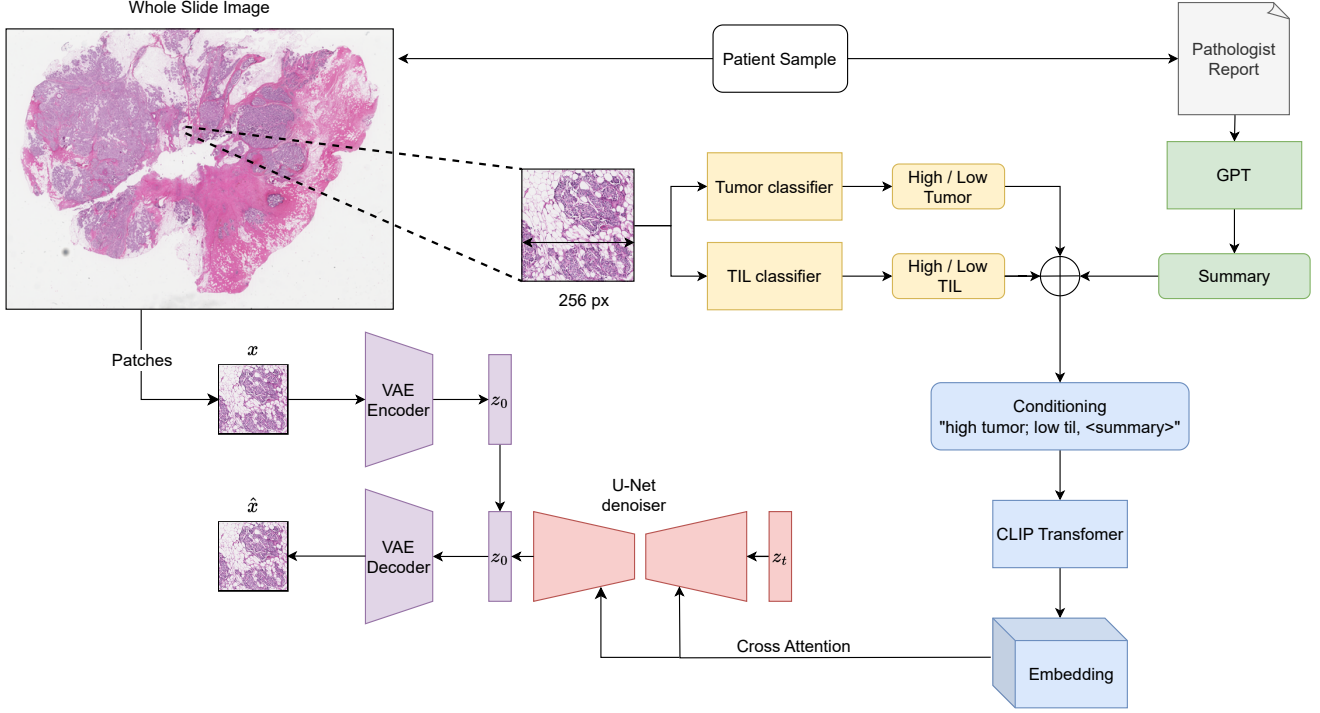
Whole Slide Image

Patient Sample

Pathologist Report

GPT

Tumor classifier

High / Low Tumor

TIL classifier

High / Low TIL

Summary

256 px

Patches

$x$

VAE Encoder

$z_0$

Conditioning "high tumor; low til, <summary>"

U-Net denoiser

$\hat{x}$

VAE Decoder

$z_0$

$z_t$

CLIP Transfomer

Cross Attention

Embedding